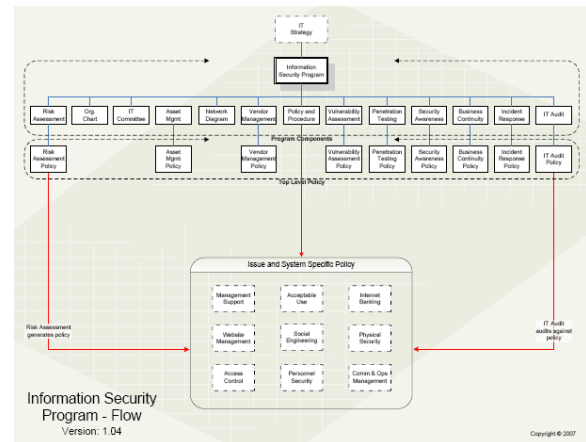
IT Strategy

Information Security Program

Risk Assessment

Org. Chart

IT Committee

Asset Mgmt

Network Diagram

Vendor Management

Policy and Procedure

Vulnerability Assessment

Penetration Testing

Security Awareness

Business Continuity

Incident Response

IT Audit

Program Components

Risk Assessment Policy

Asset Mgmt Policy

Vendor Management Policy

Vulnerability Assessment Policy

Penetration Testing Policy

Security Awareness Policy

Business Continuity Policy

Incident Response Policy

IT Audit Policy

Top Level Policy

Issue and System Specific Policy

Management Support

Acceptable Use

Internet Banking

Website Management

Social Engineering

Physical Security

Access Control

Personnel Security

Comm & Ops Management

Risk Assessment generates policy

IT Audit audits against policy

Information Security Program - Flow

Version: 1.04

Copyright © 2007